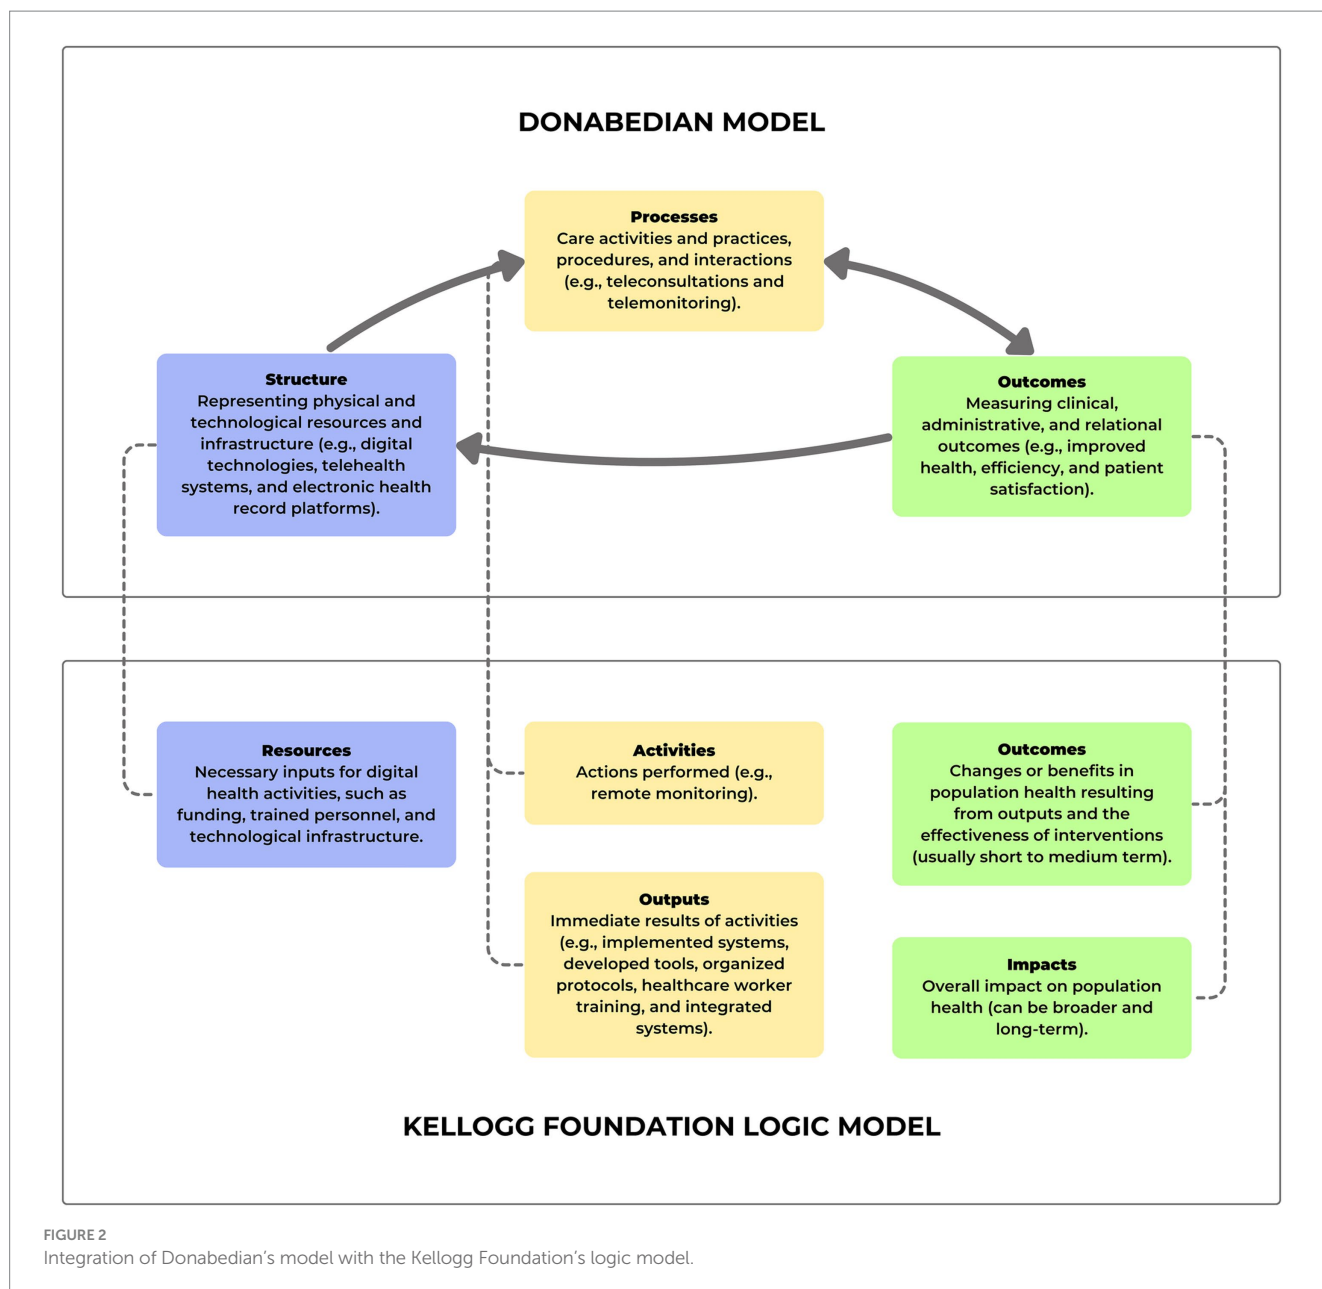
DONABEDIAN MODEL

**Processes**
Care activities and practices, procedures, and interactions (e.g., teleconsultations and telemonitoring).

**Structure**
Representing physical and technological resources and infrastructure (e.g., digital technologies, telehealth systems, and electronic health record platforms).

**Outcomes**
Measuring clinical, administrative, and relational outcomes (e.g., improved health, efficiency, and patient satisfaction).

**Resources**
Necessary inputs for digital health activities, such as funding, trained personnel, and technological infrastructure.

**Activities**
Actions performed (e.g., remote monitoring).

**Outcomes**
Changes or benefits in population health resulting from outputs and the effectiveness of interventions (usually short to medium term).

**Outputs**
Immediate results of activities (e.g., implemented systems, developed tools, organized protocols, healthcare worker training, and integrated systems).

**Impacts**
Overall impact on population health (can be broader and long-term).

KELLOGG FOUNDATION LOGIC MODEL

FIGURE 2
Integration of Donabedian's model with the Kellogg Foundation's logic model.